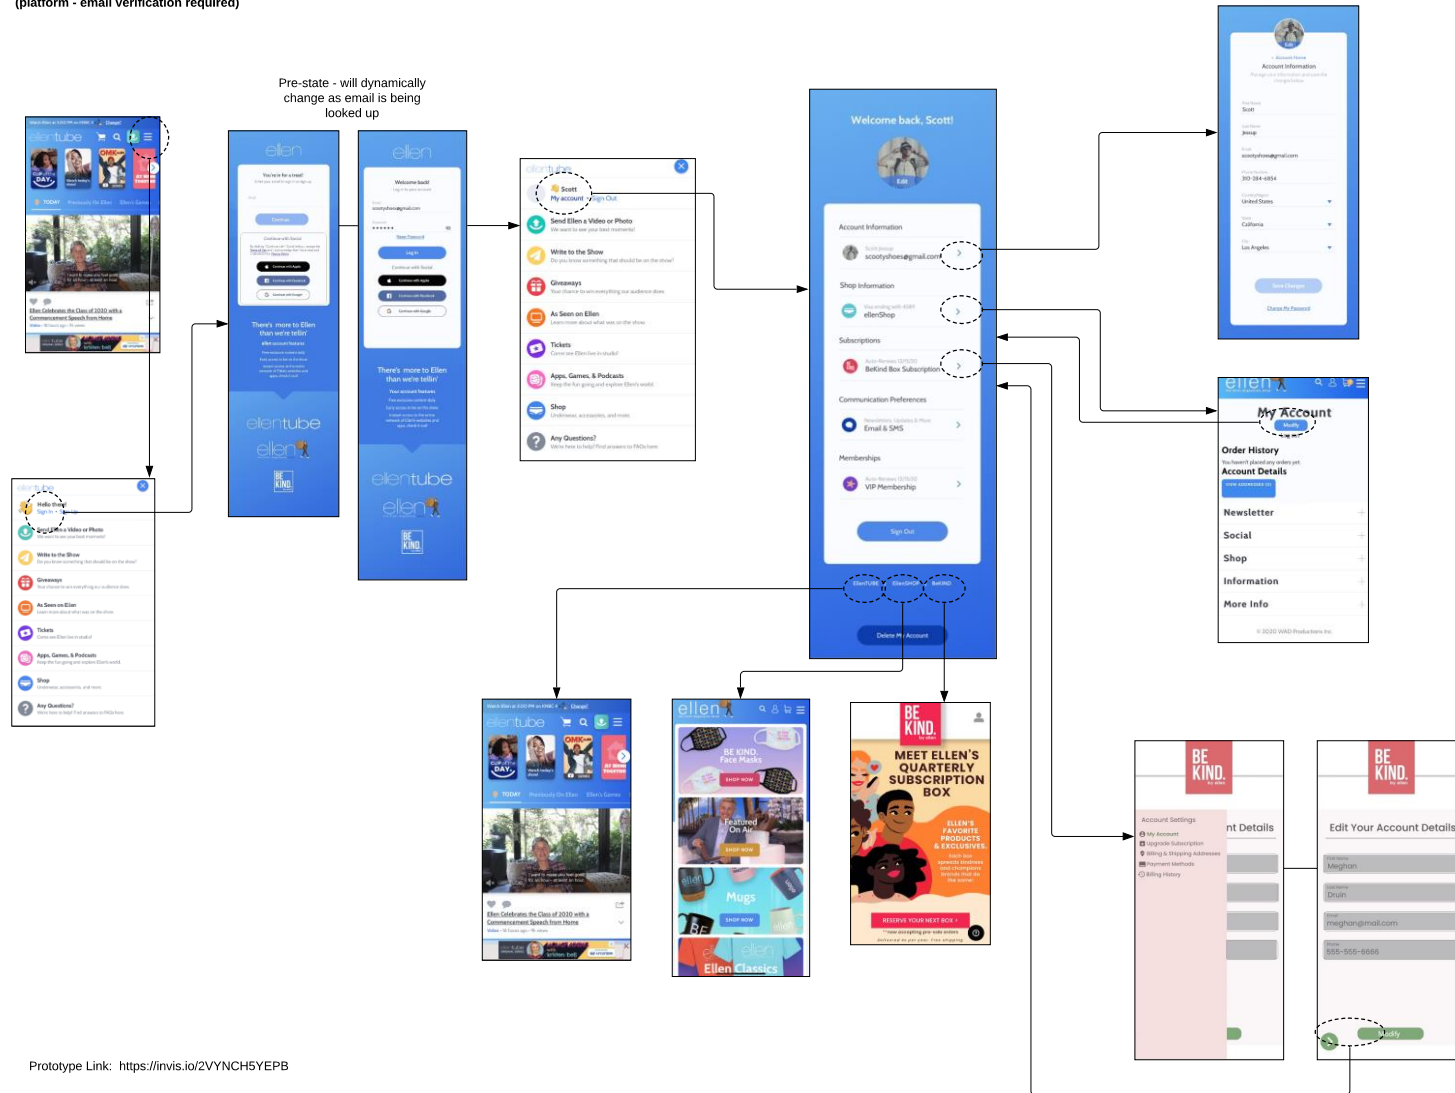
(platform - email verification required)

Pre-state - will dynamically change as email is being looked up

ellentube

TODAY Previously On Ellen Ellen's Games

Ellen Celebrates the Class of 2020 with a Commencement Speech from Home

ellen

You're in for a treat!

Continue

Continue with Social

Continue with Apple

Continue with Facebook

Continue with Google

There's more to Ellen than we're tellin'

ellentube

ellen

BE KIND.

Welcome back!

Log In

There's more to Ellen than we're tellin'

ellentube

ellen

BE KIND.

ellentube

Scott
My account · Sign Out

Send Ellen a Video or Photo
We want to see your best moments!

Write to the Show
Do you know something that should be on the show?

Giveaways
Your chance to win everything our audience does

As Seen on Ellen
Learn more about what was on the show

Tickets
Come see Ellen live in studio!

Apps, Games, & Podcasts
Keep the fun going and explore Ellen's world

Shop
Underwear, accessories, and more

Any Questions?
We're here to help! Find answers to FAQs here

ellentube

Hello there!
Sign In · Sign Up

Send Ellen a Video or Photo
We want to see your best moments!

Write to the Show
Do you know something that should be on the show?

Giveaways
Your chance to win everything our audience does

As Seen on Ellen
Learn more about what was on the show

Tickets
Come see Ellen live in studio!

Apps, Games, & Podcasts
Keep the fun going and explore Ellen's world

Shop
Underwear, accessories, and more

Any Questions?
We're here to help! Find answers to FAQs here

Welcome back, Scott!

Edit

Account Information

scootyshoes@gmail.com

Shop Information

ellenShop

Subscriptions

BeKind Box Subscription

Communication Preferences

Email & SMS

Memberships

VIP Membership

Sign Out

EllenTUBE EllenSHOP BeKIND

Delete My Account

Account Information

Scott

Jessup

scootyshoes@gmail.com

310-294-6854

United States

California

Los Angeles

Save Changes

Change My Password

ellen

My Account

Modify

Order History

You haven't placed any orders yet.

Account Details

Newsletter

Social

Shop

Information

More Info

© 2020 WAD Productions Inc.

ellentube

TODAY Previously On Ellen Ellen's Games

Ellen Celebrates the Class of 2020 with a Commencement Speech from Home

ellen

BE KIND. Face Masks
SHOP NOW

Featured On Air
SHOP NOW

Mugs
SHOP NOW

Ellen Classics

BE KIND.

MEET ELLEN'S QUARTERLY SUBSCRIPTION BOX

ELLEN'S FAVORITE PRODUCTS & EXCLUSIVES.

RESERVE YOUR NEXT BOX

BE KIND.

Account Settings
My Account
Upgrade Subscription
Billing & Shipping Addresses
Payment Methods
Billing History

nt Details

BE KIND.

Edit Your Account Details

Meghan

Druin

meghan@mail.com

555-555-5555

Modify

Prototype Link: https://invis.io/2VYNCH5YEPB